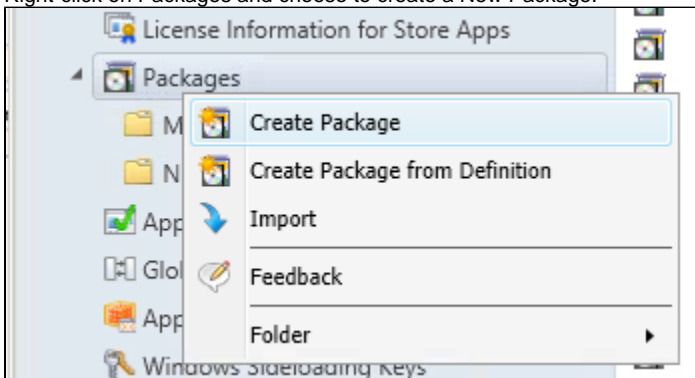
Right-click on Packages and choose to create a New Package.

License Information for Store Apps

Packages

M

N

App

Glo

App

Windows Sideloading Keys

Create Package

Create Package from Definition

Import

Feedback

Folder